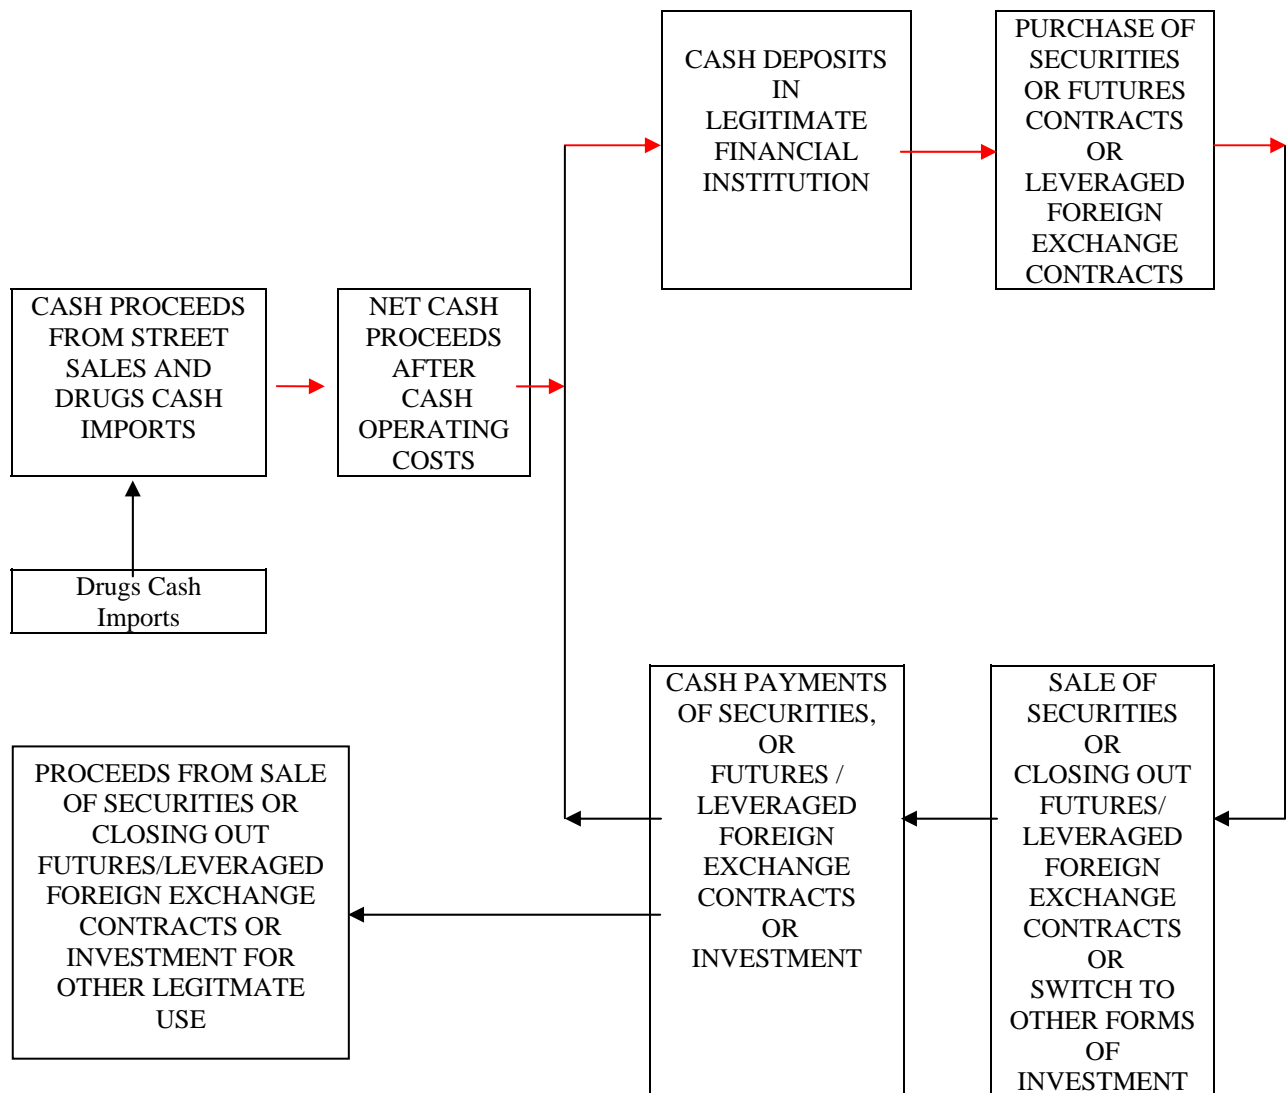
CASH DEPOSITS IN LEGITIMATE FINANCIAL INSTITUTION

PURCHASE OF SECURITIES OR FUTURES CONTRACTS OR LEVERAGED FOREIGN EXCHANGE CONTRACTS

CASH PROCEEDS FROM STREET SALES AND DRUGS CASH IMPORTS

NET CASH PROCEEDS AFTER CASH OPERATING COSTS

Drugs Cash Imports

CASH PAYMENTS OF SECURITIES, OR FUTURES / LEVERAGED FOREIGN EXCHANGE CONTRACTS OR INVESTMENT

SALE OF SECURITIES OR CLOSING OUT FUTURES/ LEVERAGED FOREIGN EXCHANGE CONTRACTS OR SWITCH TO OTHER FORMS OF INVESTMENT

PROCEEDS FROM SALE OF SECURITIES OR CLOSING OUT FUTURES/LEVERAGED FOREIGN EXCHANGE CONTRACTS OR INVESTMENT FOR OTHER LEGITMATE USE